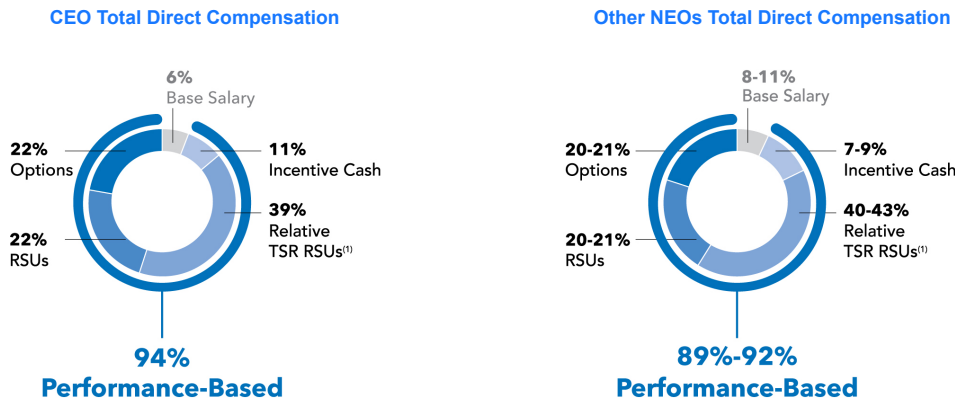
CEO Total Direct Compensation

6%
Base Salary

22%
Options

11%
Incentive Cash

39%
Relative TSR RSUs$^{(1)}$

22%
RSUs

94%
Performance-Based

Other NEOs Total Direct Compensation

8-11%
Base Salary

20-21%
Options

7-9%
Incentive Cash

40-43%
Relative TSR RSUs$^{(1)}$

20-21%
RSUs

89%-92%
Performance-Based